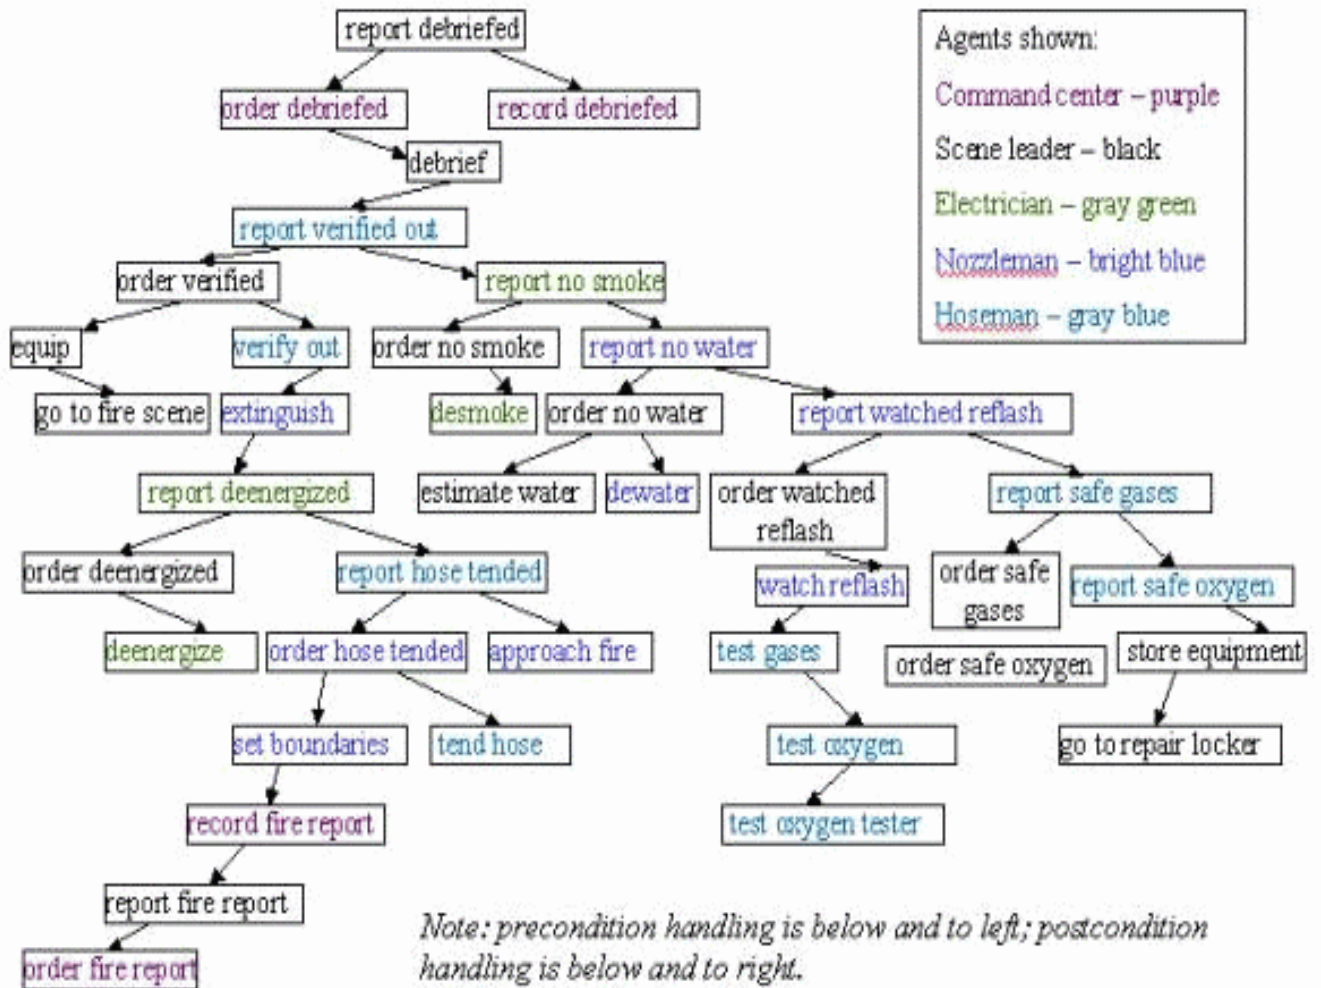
report debriefed

order debriefed

record debriefed

debrief

report verified out

order verified

report no smoke

equip

verify out

order no smoke

report no water

go to fire scene

extinguish

desmoke

order no water

report watched reflash

report deenergized

estimate water

dewater

order watched reflash

report safe gases

order deenergized

report hose tended

watch reflash

order safe gases

report safe oxygen

deenergize

order hose tended

approach fire

test gases

order safe oxygen

store equipment

set boundaries

tend hose

test oxygen

go to repair locker

record fire report

test oxygen tester

report fire report

order fire report

Agents shown:
Command center – purple
Scene leader – black
Electrician – gray green
Nozzleman – bright blue
Hoseman – gray blue

Note: precondition handling is below and to left; postcondition handling is below and to right.